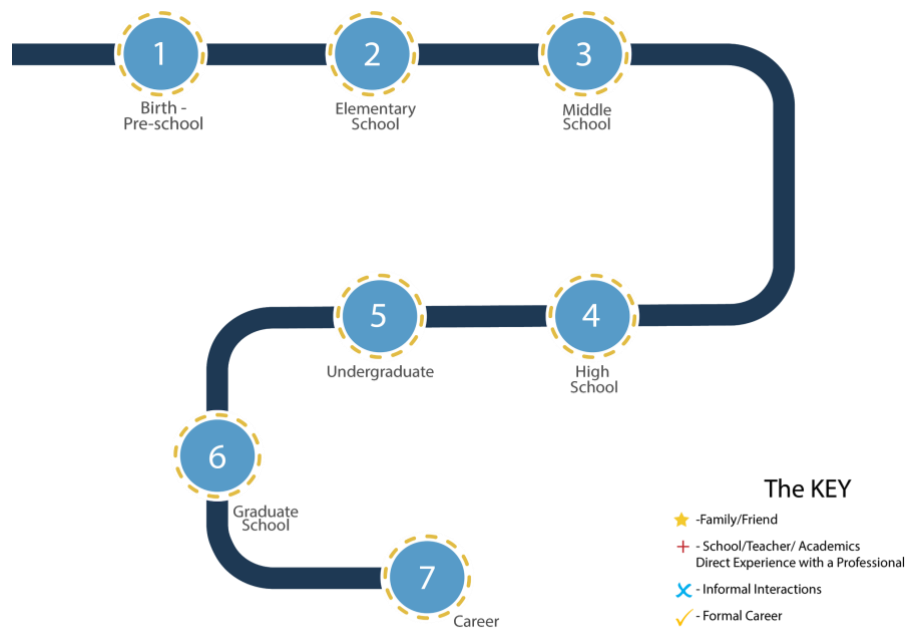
1
Birth - Pre-school

2
Elementary School

3
Middle School

4
High School

5
Undergraduate

6
Graduate School

7
Career

The KEY

★ -Family/Friend

+ - School/Teacher/ Academics Direct Experience with a Professional

✕ - Informal Interactions

✓ - Formal Career